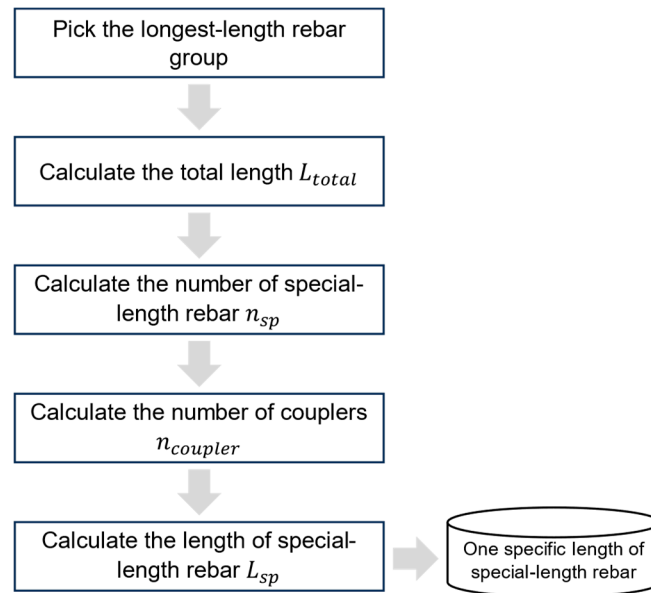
Pick the longest-length rebar group

Calculate the total length $L_{total}$

Calculate the number of special-length rebar $n_{sp}$

Calculate the number of couplers $n_{coupler}$

Calculate the length of special-length rebar $L_{sp}$

One specific length of special-length rebar